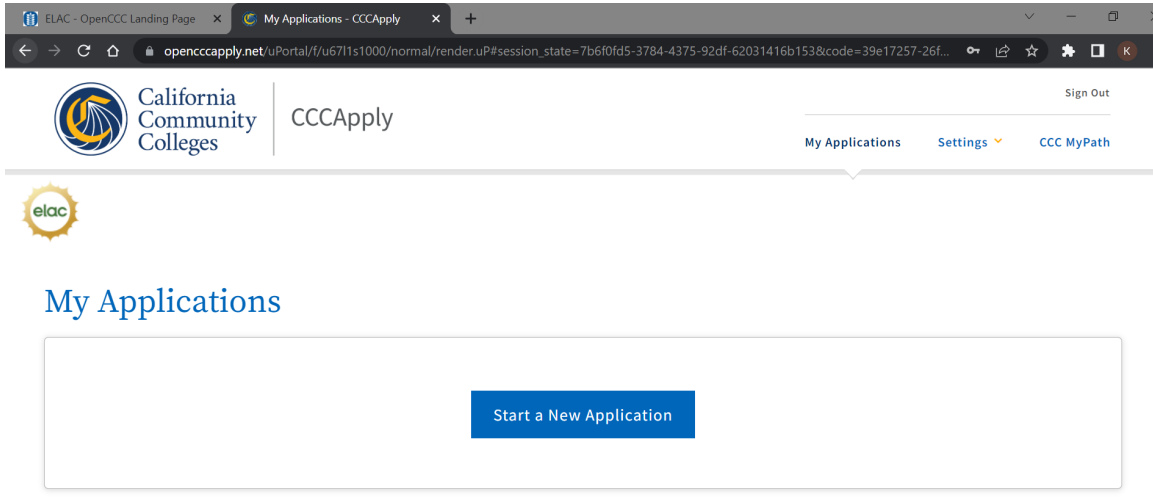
ELAC - OpenCCC Landing Page ×
My Applications - CCCApply ×
+

opencccapply.net/uPortal/f/u67l1s1000/normal/render.uP#session_state=7b6f0fd5-3784-4375-92df-62031416b153&code=39e17257-26f...

K

California Community Colleges

CCCApply

Sign Out

My Applications
Settings
CCC MyPath

elac

My Applications

Start a New Application